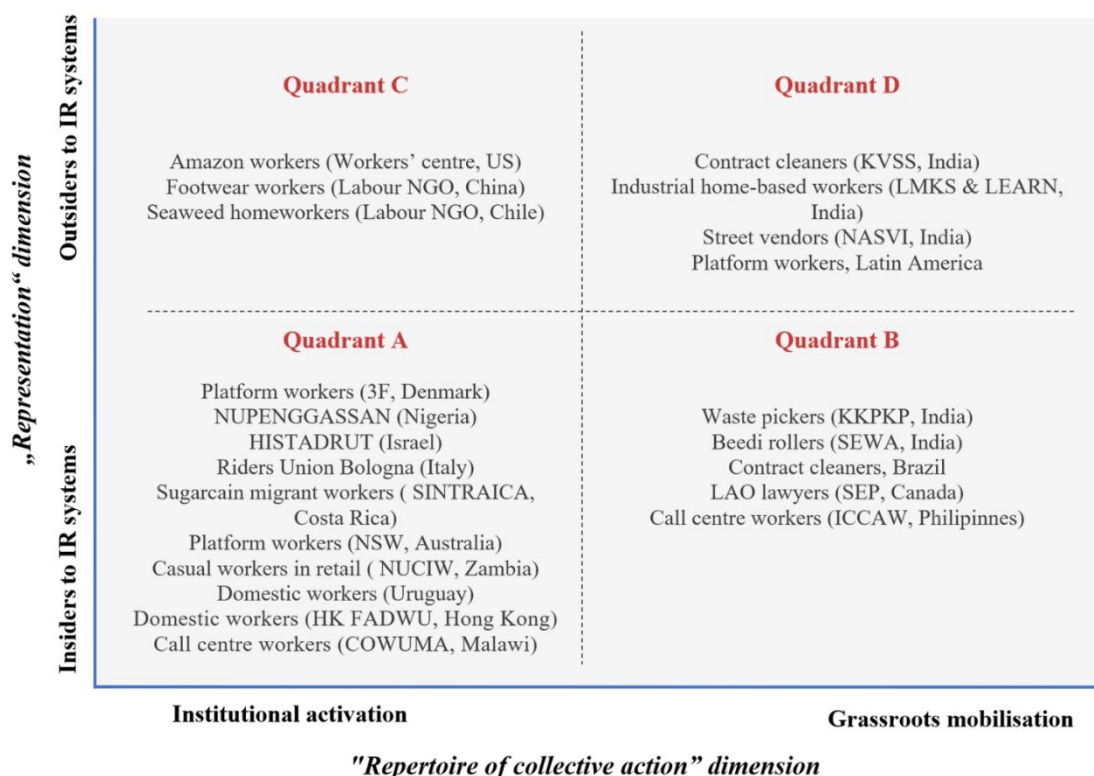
„Representation“ dimension

Outsiders to IR systems

Insiders to IR systems

Quadrant C

Amazon workers (Workers' centre, US)
Footwear workers (Labour NGO, China)
Seaweed homeworkers (Labour NGO, Chile)

Quadrant D

Contract cleaners (KVSS, India)
Industrial home-based workers (LMKS & LEARN, India)
Street vendors (NASVI, India)
Platform workers, Latin America

Quadrant A

Platform workers (3F, Denmark)
NUPENGGASSAN (Nigeria)
HISTADRUT (Israel)
Riders Union Bologna (Italy)
Sugarcain migrant workers ( SINTRAICA, Costa Rica)
Platform workers (NSW, Australia)
Casual workers in retail ( NUCIW, Zambia)
Domestic workers (Uruguay)
Domestic workers (HK FADWU, Hong Kong)
Call centre workers (COWUMA, Malawi)

Quadrant B

Waste pickers (KKPKP, India)
Beedi rollers (SEWA, India)
Contract cleaners, Brazil
LAO lawyers (SEP, Canada)
Call centre workers (ICCAW, Philipinnes)

Institutional activation

Grassroots mobilisation

"Repertoire of collective action" dimension